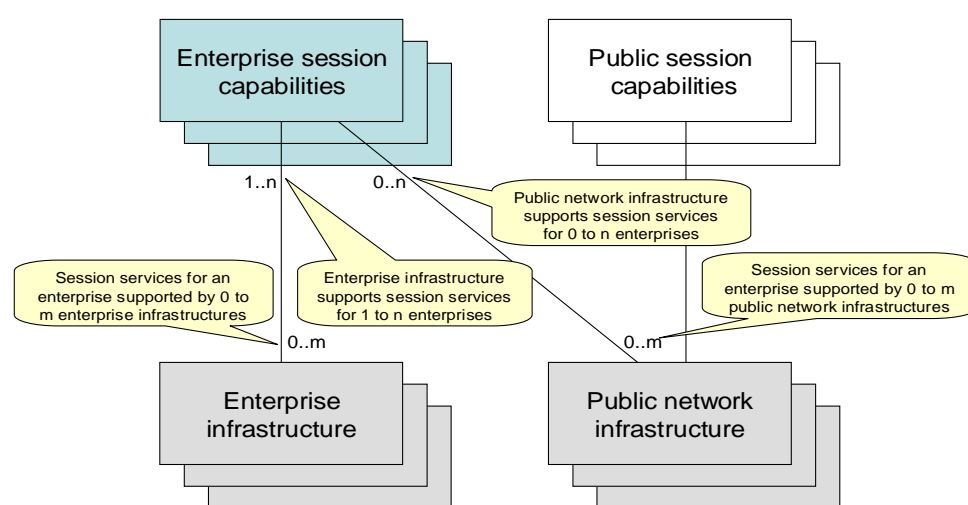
Enterprise session capabilities

Public session capabilities

1..n

0..n

Public network infrastructure supports session services for 0 to n enterprises

Session services for an enterprise supported by 0 to m enterprise infrastructures

Enterprise infrastructure supports session services for 1 to n enterprises

Session services for an enterprise supported by 0 to m public network infrastructures

0..m

0..m

Enterprise infrastructure

Public network infrastructure